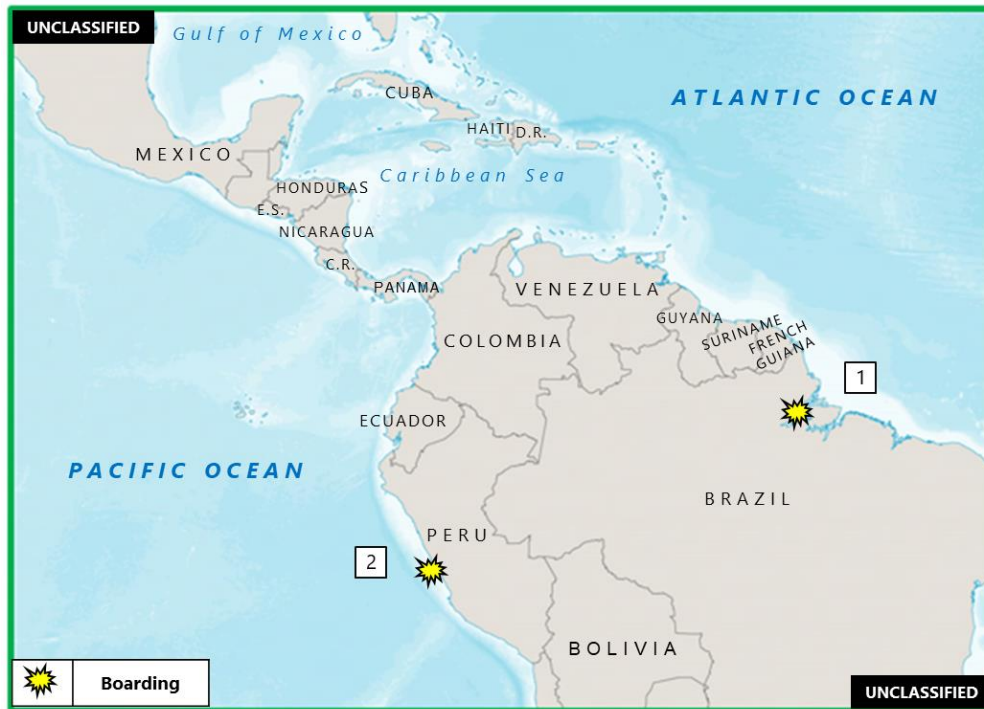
UNCLASSIFIED

Gulf of Mexico

ATLANTIC OCEAN

CUBA

HAITI D.R.

MEXICO

Caribbean Sea

HONDURAS

E.S.

NICARAGUA

C.R.

PANAMA

VENEZUELA

GUYANA

SURINAME

FRENCH GUIANA

COLOMBIA

1

ECUADOR

PACIFIC OCEAN

BRAZIL

PERU

2

BOLIVIA

Boarding

UNCLASSIFIED